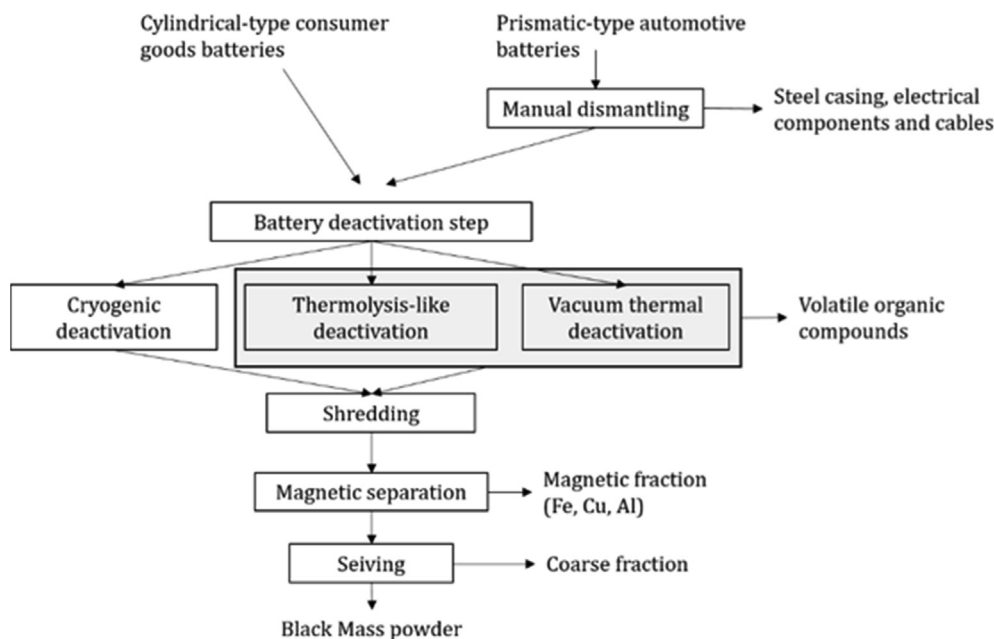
Cylindrical-type consumer goods batteries

Prismatic-type automotive batteries

Manual dismantling

Steel casing, electrical components and cables

Battery deactivation step

Cryogenic deactivation

Thermolysis-like deactivation

Vacuum thermal deactivation

Volatile organic compounds

Shredding

Magnetic separation

Magnetic fraction (Fe, Cu, Al)

Seiving

Coarse fraction

Black Mass powder